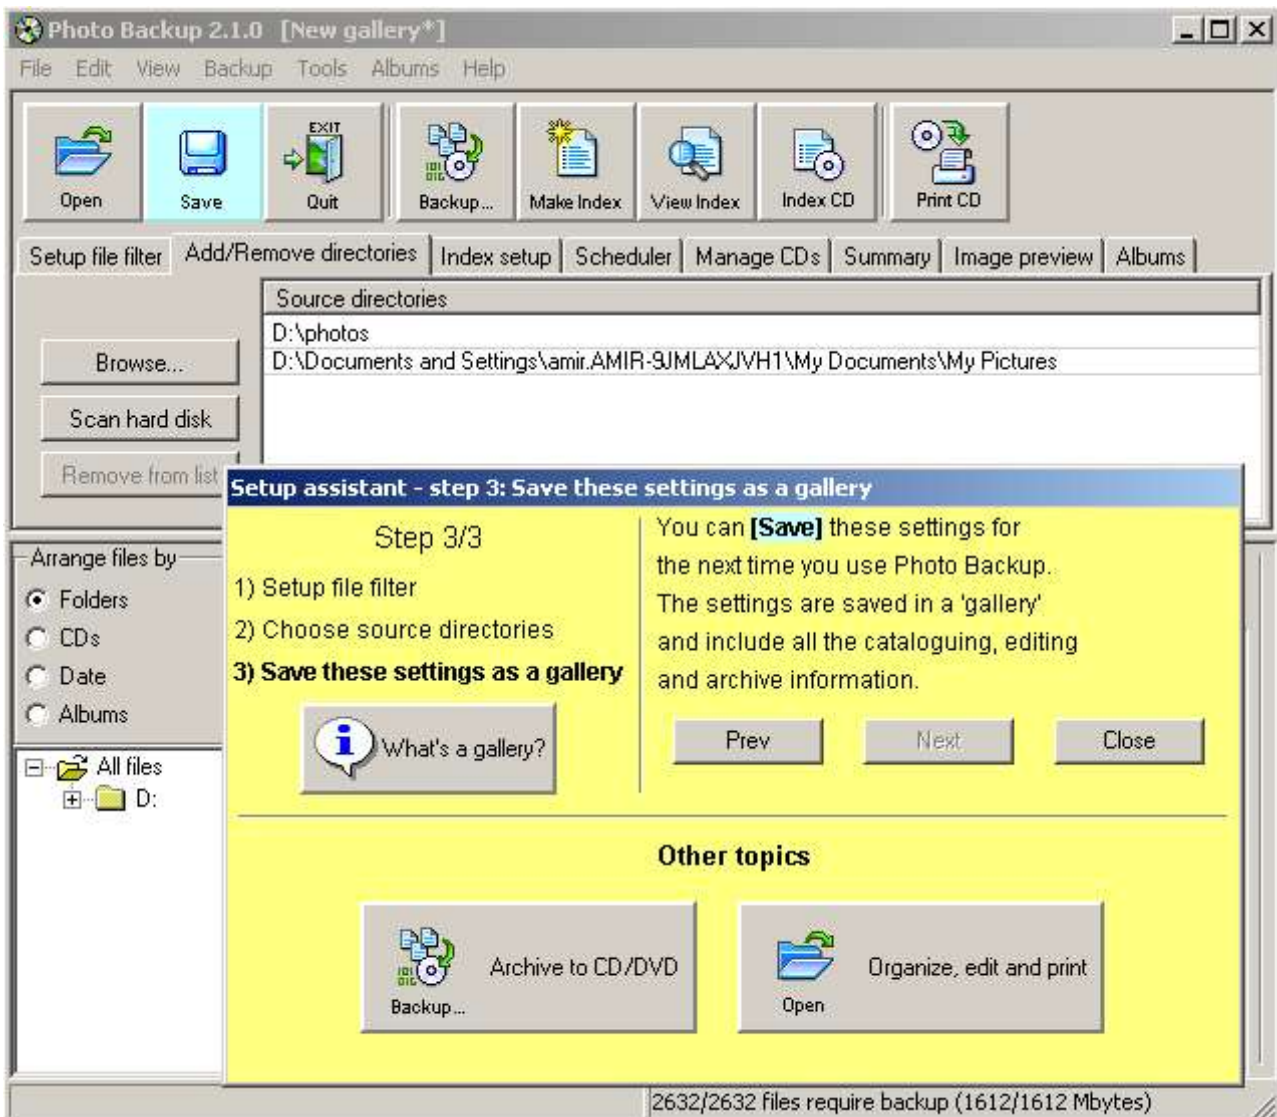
Photo Backup 2.1.0 [New gallery*]

File Edit View Backup Tools Albums Help

Open Save EXIT Quit Backup... Make Index View Index Index CD Print CD

Setup file filter | Add/Remove directories | Index setup | Scheduler | Manage CDs | Summary | Image preview | Albums

Source directories

D:\photos

D:\Documents and Settings\amir.AMIR-9JMLAXJVH1\My Documents\My Pictures

Browse...

Scan hard disk

Remove from list

Arrange files by

Folders

CDs

Date

Albums

All files

D:

Setup assistant - step 3: Save these settings as a gallery

Step 3/3

1) Setup file filter

2) Choose source directories

3) Save these settings as a gallery

What's a gallery?

You can [Save] these settings for the next time you use Photo Backup. The settings are saved in a 'gallery' and include all the cataloguing, editing and archive information.

Prev Next Close

Other topics

Backup... Archive to CD/DVD

Open Organize, edit and print

2632/2632 files require backup (1612/1612 Mbytes)